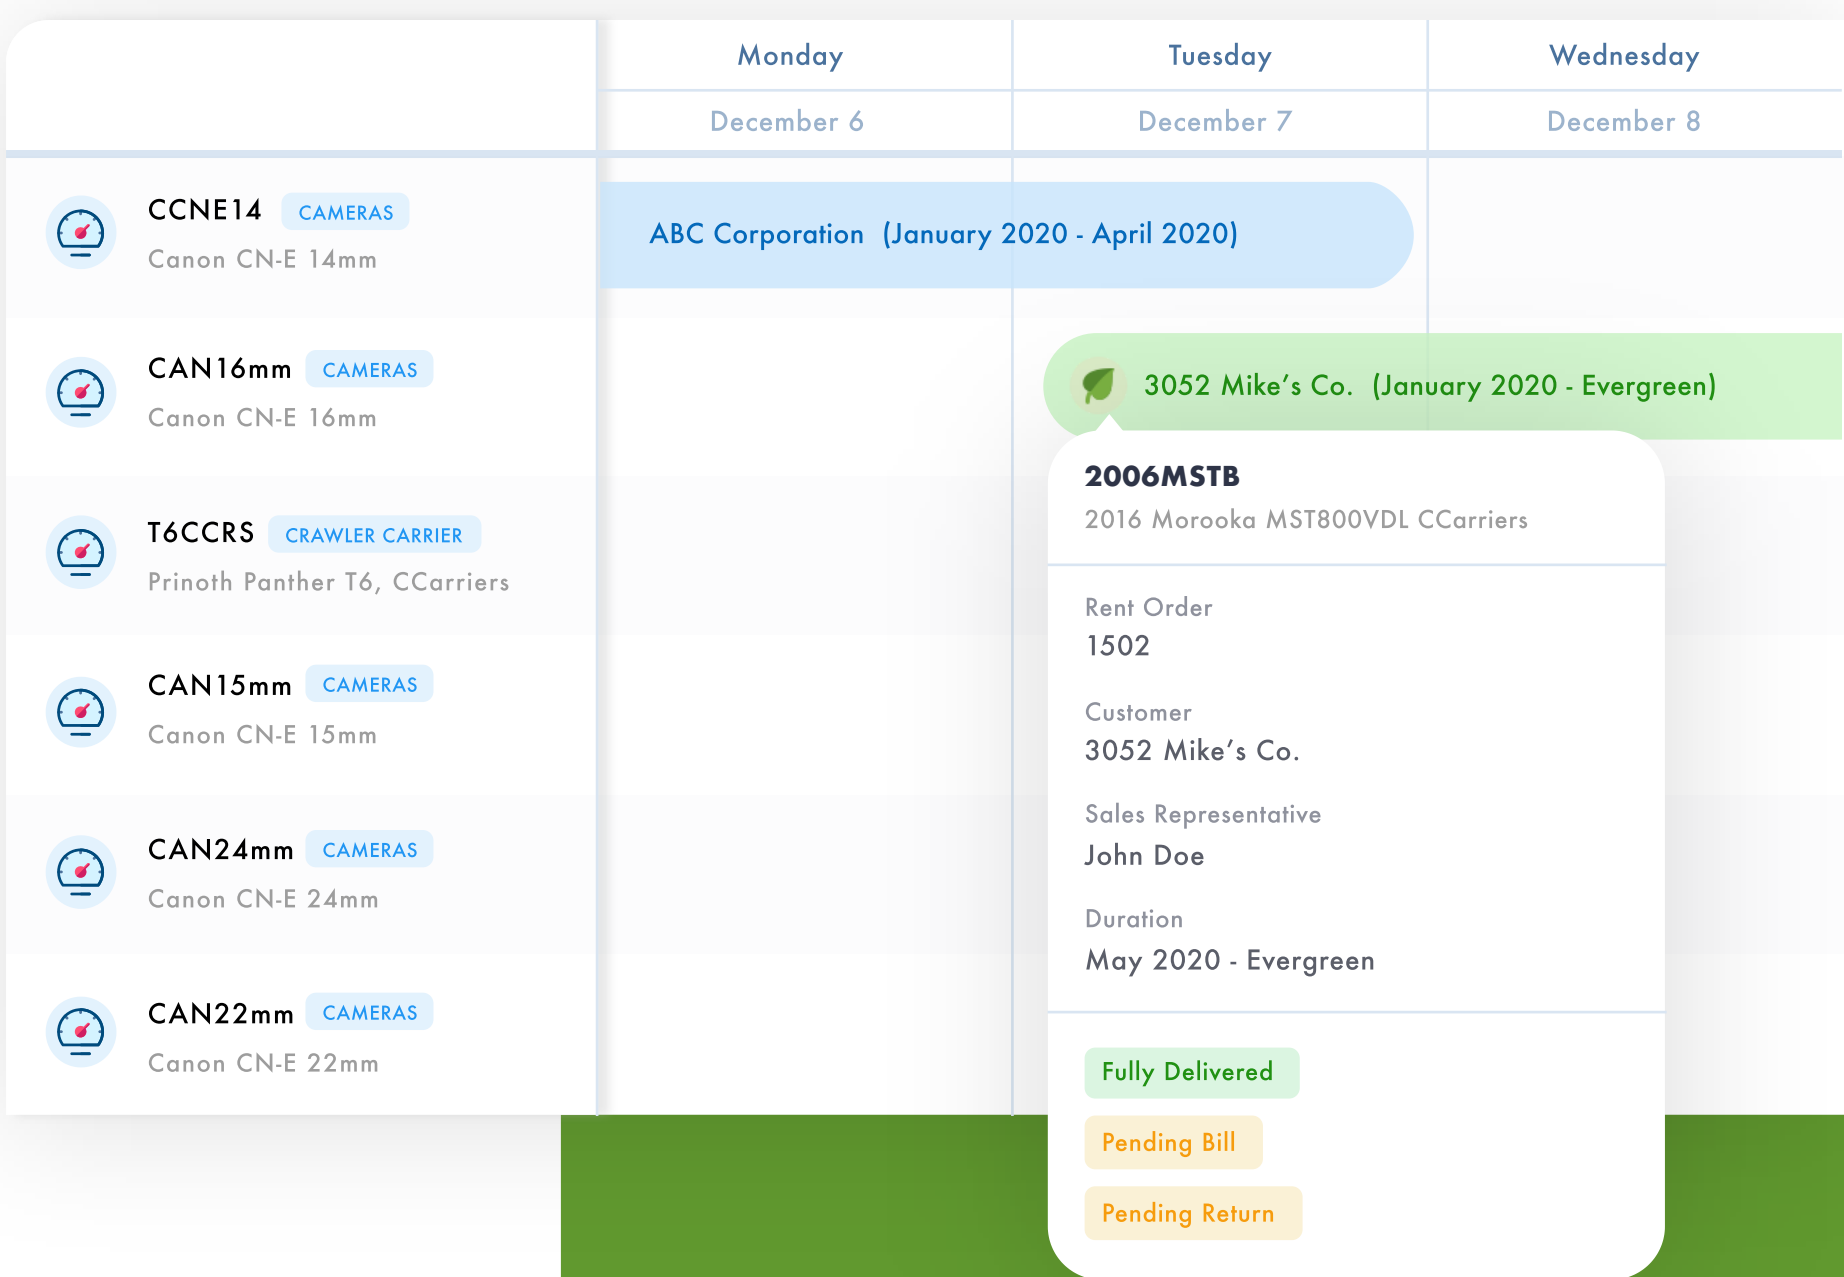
Monday
December 6

Tuesday
December 7

Wednesday
December 8

CCNE14 CAMERAS
Canon CN-E 14mm

CAN16mm CAMERAS
Canon CN-E 16mm

T6CCRS CRAWLER CARRIER
Prinoth Panther T6, CCarriers

CAN15mm CAMERAS
Canon CN-E 15mm

CAN24mm CAMERAS
Canon CN-E 24mm

CAN22mm CAMERAS
Canon CN-E 22mm

ABC Corporation (January 2020 - April 2020)

3052 Mike's Co. (January 2020 - Evergreen)

2006MSTB
2016 Morooka MST800VDL CCarriers

Rent Order
1502

Customer
3052 Mike's Co.

Sales Representative
John Doe

Duration
May 2020 - Evergreen

Fully Delivered

Pending Bill

Pending Return